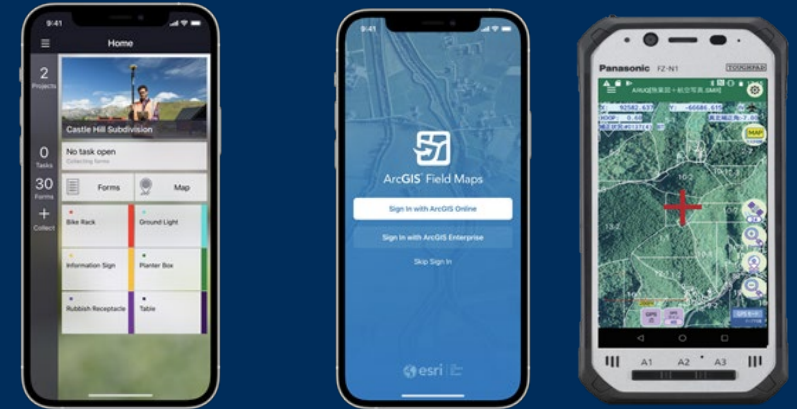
9:41

Home

2
Projects

Castle Hill Subdivision

0
Tasks

No task open
Collecting forms

30
Forms

Forms

Map

+
Collect

Bike Rack

Ground Light

Information Sign

Planter Box

Rubbish Receptacle

Table

9:41

ArcGIS Field Maps

Sign in with ArcGIS Online

Sign in with ArcGIS Enterprise

Skip Sign In

esri

Panasonic FZ-N1

TOUGHPAD

X: 92582.637 Y: -66686.615

A1 A2 A3